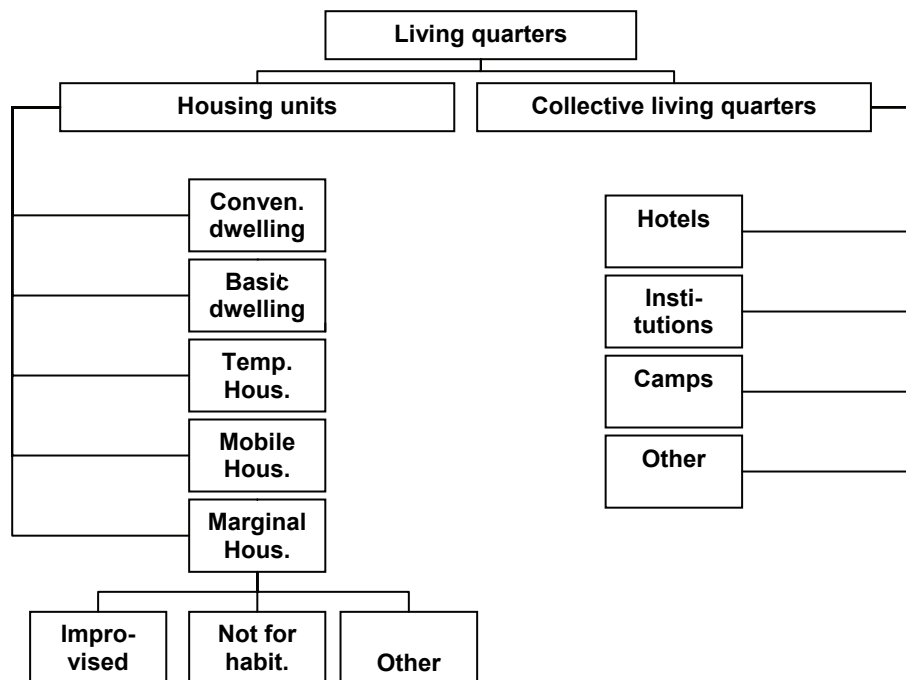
Living quarters

Housing units

Collective living quarters

Conven. dwelling

Basic dwelling

Temp. Hous.

Mobile Hous.

Marginal Hous.

Improvised

Not for habit.

Other

Hotels

Institutions

Camps

Other